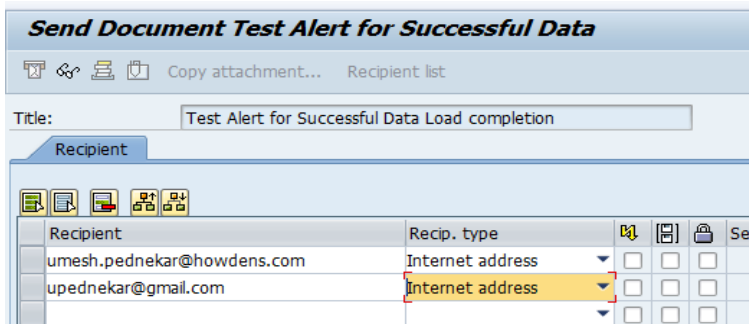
Send Document Test Alert for Successful Data

Copy attachment... Recipient list

Title: Test Alert for Successful Data Load completion

Recipient

| Recipient | Recip. type | | | | Se |
|---|---|---|---|---|---|
| umesh.pednekar@howdens.com | Internet address | | | | |
| upednekar@gmail.com | Internet address | | | | |
| | | | | | |